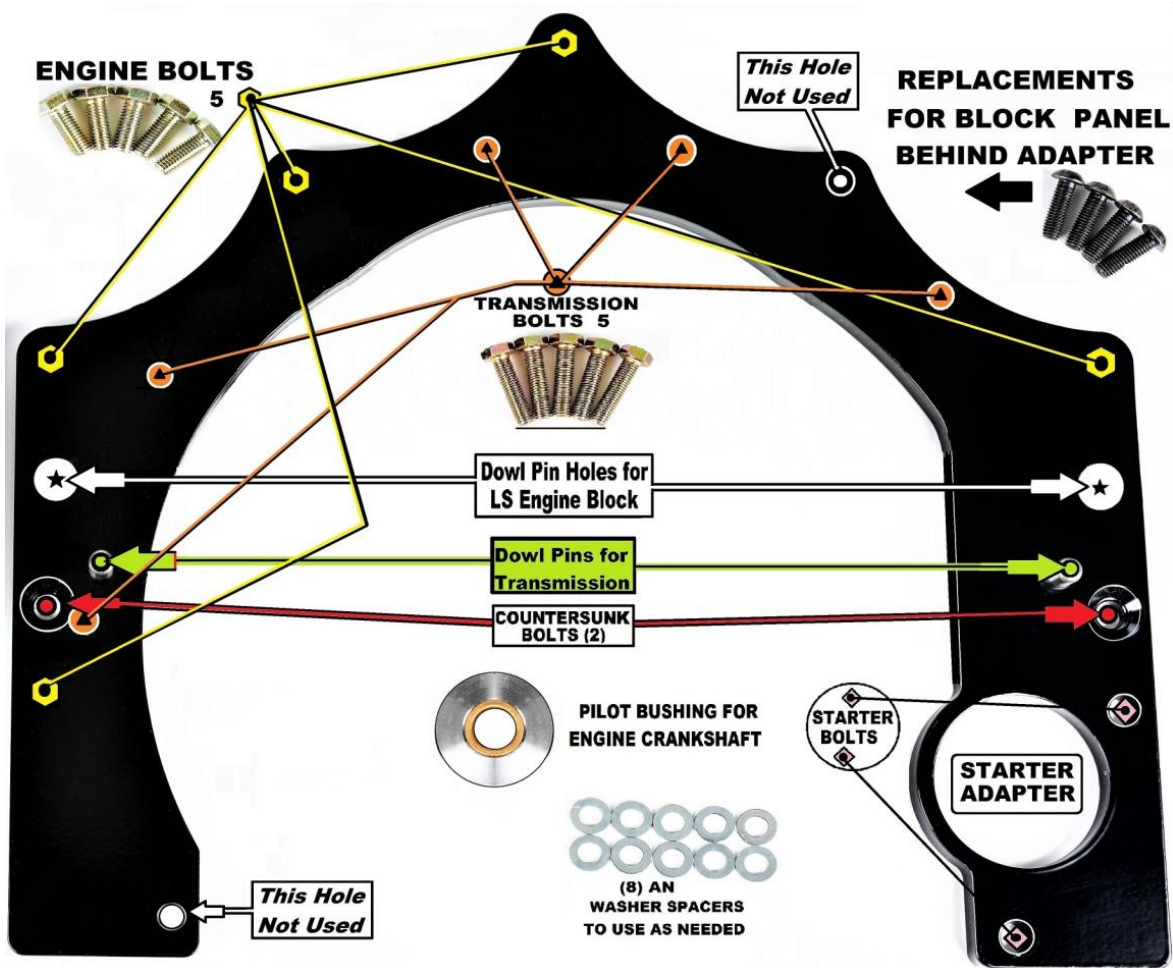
ENGINE BOLTS 5

This Hole Not Used

REPLACEMENTS FOR BLOCK PANEL BEHIND ADAPTER

TRANSMISSION BOLTS 5

Dowl Pin Holes for LS Engine Block

Dowl Pins for Transmission

COUNTERSUNK BOLTS (2)

PILOT BUSHING FOR ENGINE CRANKSHAFT

STARTER BOLTS

STARTER ADAPTER

(8) AN WASHER SPACERS TO USE AS NEEDED

This Hole Not Used